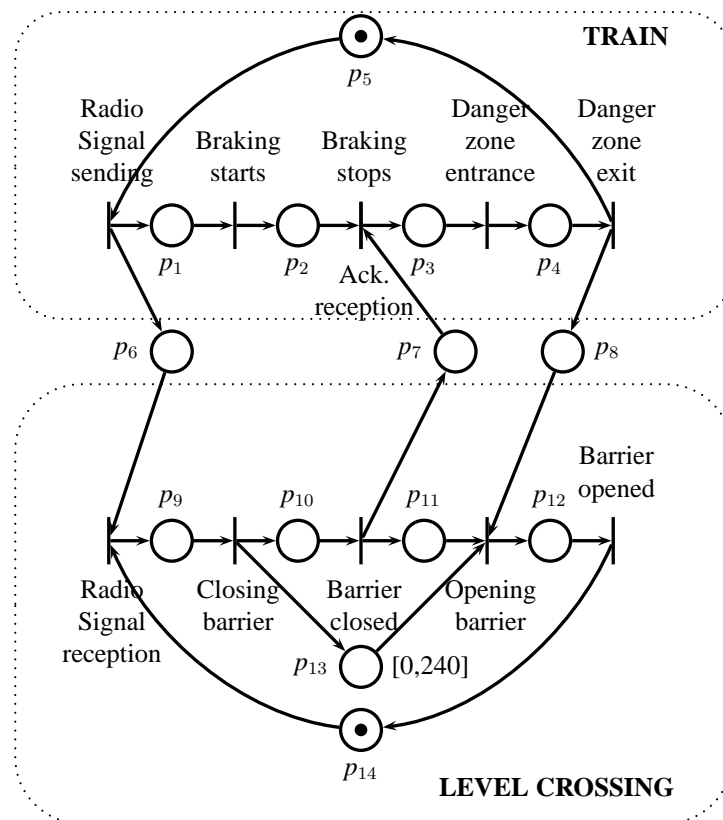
TRAIN

$p_5$

Radio Signal sending

Braking starts

Braking stops

Danger zone entrance

Danger zone exit

$p_1$

$p_2$

Ack. reception

$p_3$

$p_4$

$p_6$

$p_7$

$p_8$

Barrier opened

$p_9$

$p_{10}$

$p_{11}$

$p_{12}$

Radio Signal reception

Closing barrier

Barrier closed

Opening barrier

$p_{13}$

[0,240]

$p_{14}$

LEVEL CROSSING